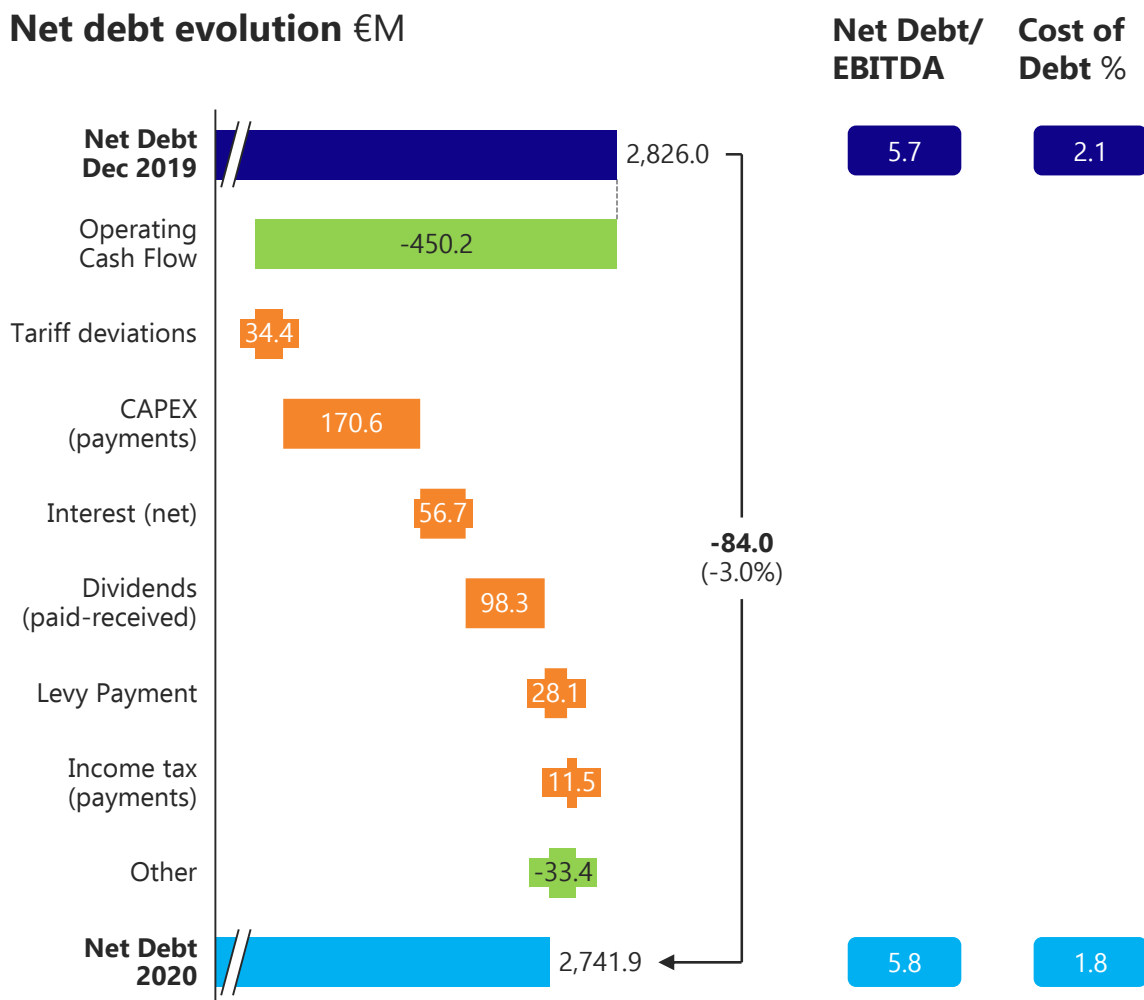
Net debt evolution €M

Net Debt/ EBITDA

Cost of Debt %

Net Debt Dec 2019 | 2,826.0 | 5.7 | 2.1

Operating Cash Flow | -450.2

Tariff deviations | 34.4

CAPEX (payments) | 170.6

Interest (net) | 56.7

Dividends (paid-received) | 98.3

Levy Payment | 28.1

Income tax (payments) | 11.5

Other | -33.4

-84.0
(-3.0%)

Net Debt 2020 | 2,741.9 | 5.8 | 1.8